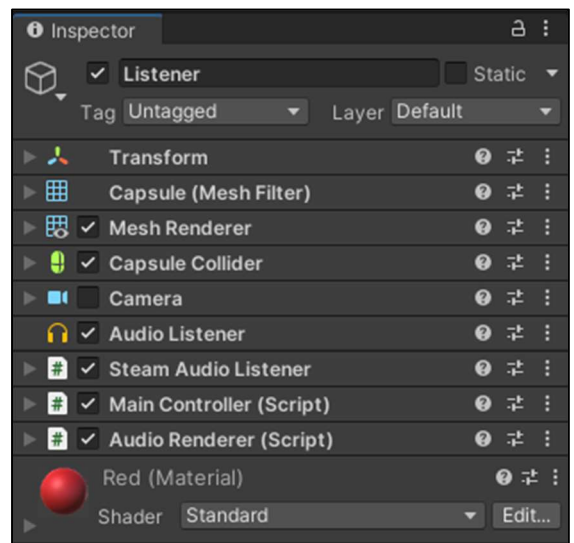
Inspector

Listener

Static

Tag Untagged

Layer Default

Transform

Capsule (Mesh Filter)

Mesh Renderer

Capsule Collider

Camera

Audio Listener

Steam Audio Listener

Main Controller (Script)

Audio Renderer (Script)

Red (Material)

Shader Standard

Edit...